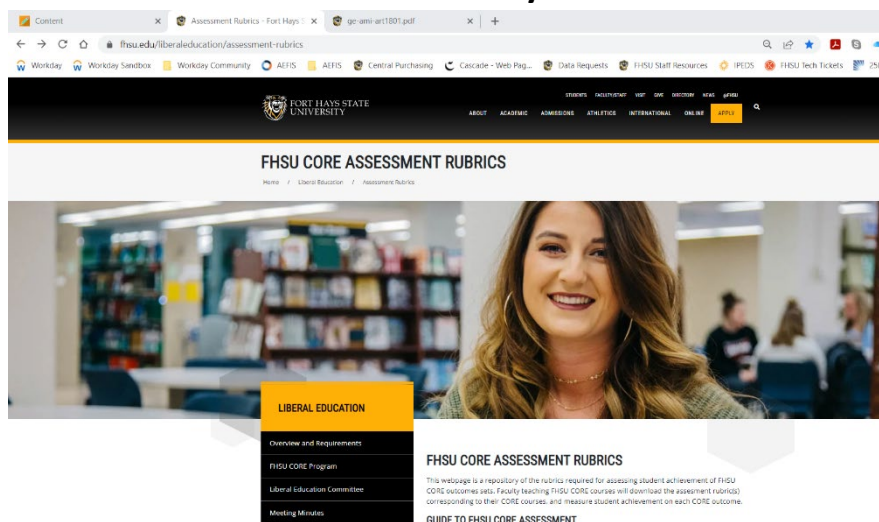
Content × Assessment Rubrics - Fort Hays S × ge-ami-art1801.pdf × +

fhsu.edu/liberaleducation/assessment-rubrics

Workday Workday Sandbox Workday Community AEFIS AEFIS Central Purchasing Cascade - Web Pag... Data Requests FHSU Staff Resources IPEDS FHSU Tech Tickets 25

FORT HAYS STATE UNIVERSITY

STUDENTS FACULTY/STAFF VISIT GIVE DISCOVERY NEWS @FHSU

ABOUT ACADEMIC ADMISSIONS ATHLETICS INTERNATIONAL ONLINE APPLY

FHSU CORE ASSESSMENT RUBRICS

Home / Liberal Education / Assessment Rubrics

LIBERAL EDUCATION

Overview and Requirements

FHSU CORE Program

Liberal Education Committee

Meeting Minutes

FHSU CORE ASSESSMENT RUBRICS

This webpage is a repository of the rubrics required for assessing student achievement of FHSU CORE outcomes sets. Faculty teaching FHSU CORE courses will download the assessment rubric(s) corresponding to their CORE courses, and measure student achievement on each CORE outcome.

GUIDE TO FHSU CORE ASSESSMENT